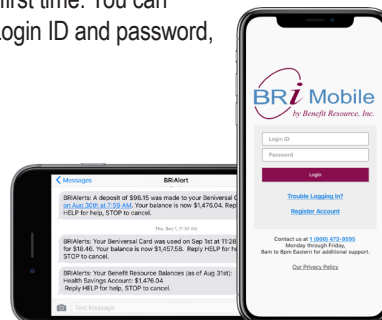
first time. You can
Login ID and password,

BRi Mobile
by Benefit Resource, Inc.

Login ID
Password
Login
Trouble Logging in?
Register Account

Contact us at 1 (800) 473-9595
Monday through Friday,
8am to 8pm Eastern for additional support.

Our Privacy Policy

< Messages
BRIAlert

BRIAlerts: A deposit of $96.15 was made to your Beniversal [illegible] on Aug 30th at 7:59 AM. Your balance is now $1,476.04. Reply HELP for help, STOP to cancel.

Thu, Sep 1, 11:30 AM

BRIAlerts: Your Beniversal Card was used on Sep 1st at 11:28 for $18.46. Your balance is now $1,457.58. Reply HELP for he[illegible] STOP to cancel.

BRIAlerts: Your Benefit Resource Balances (as of Aug 31st): Health Savings Account: $1,476.04
Reply HELP for help, STOP to cancel.

Text Message